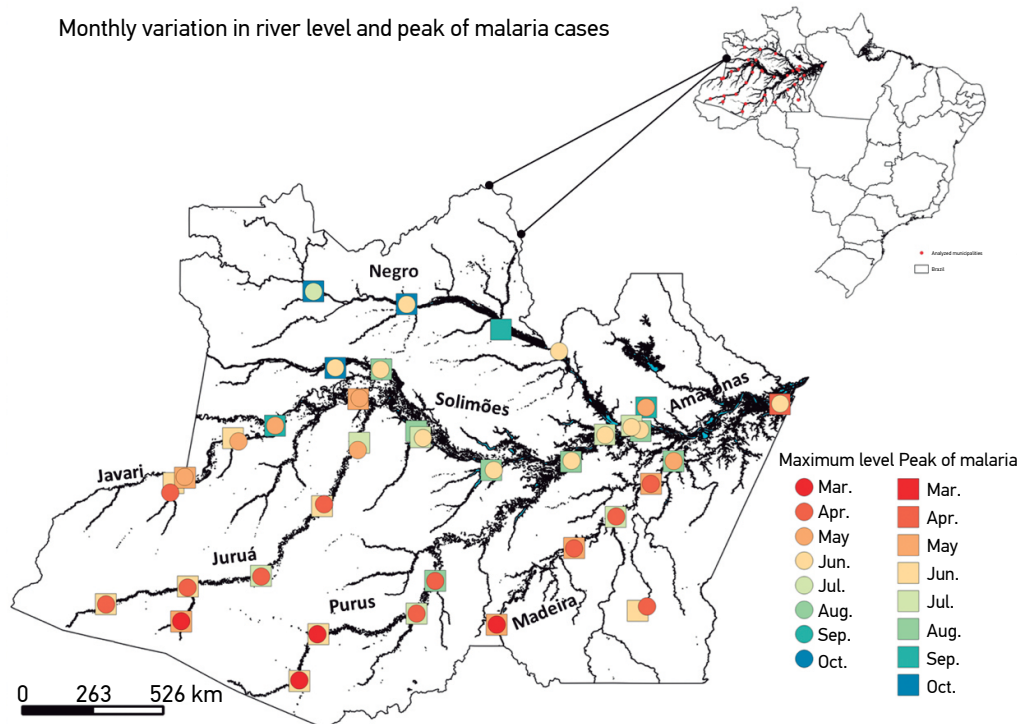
Monthly variation in river level and peak of malaria cases

Analyzed municipalities
Brazil

Negro
Solimões
Amazonas
Javari
Juruá
Purus
Madeira

Maximum level
Mar.
Apr.
May
Jun.
Jul.
Aug.
Sep.
Oct.

Peak of malaria
Mar.
Apr.
May
Jun.
Jul.
Aug.
Sep.
Oct.

0 263 526 km